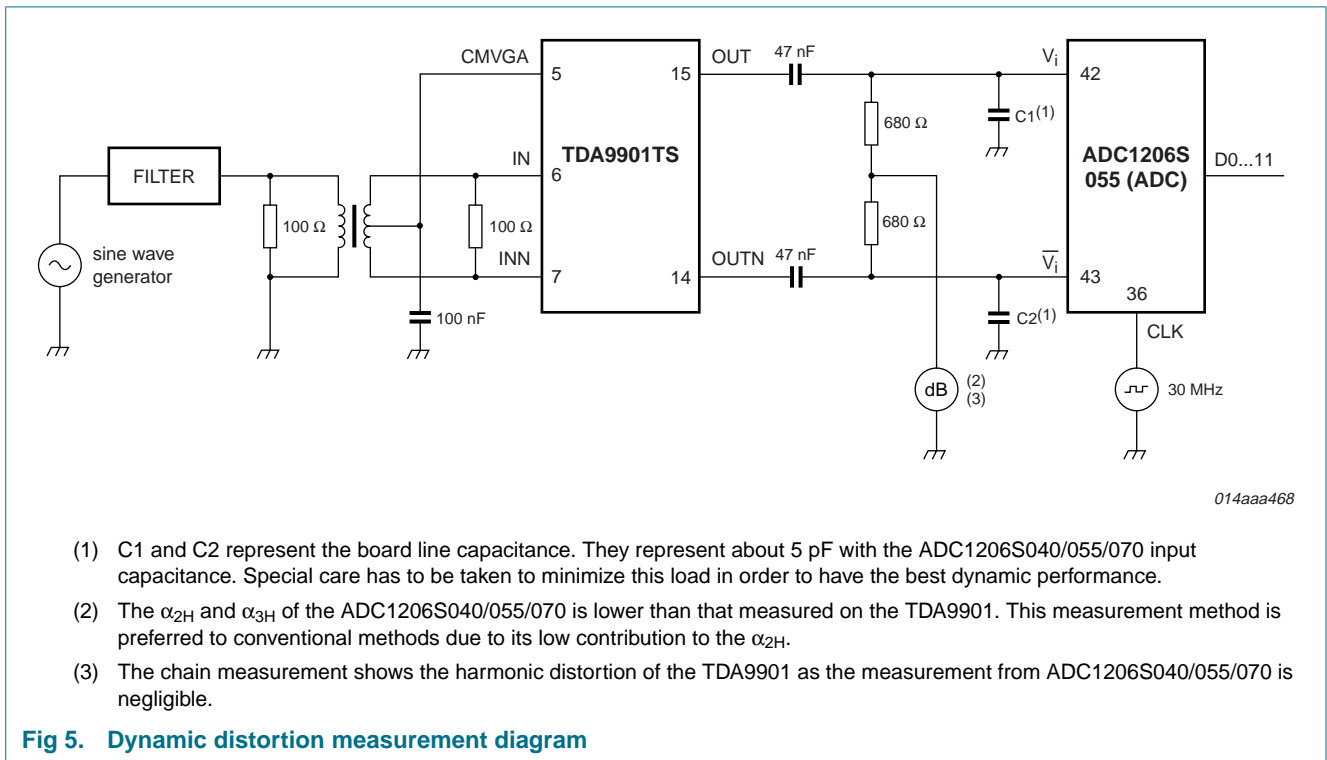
CMVGA 5
15 OUT 47 nF
$V_i$ 42
680 Ω
C1$^{(1)}$
TDA9901TS
ADC1206S 055 (ADC)
D0...11
FILTER
IN 6
100 Ω
100 Ω
680 Ω
sine wave generator
INN 7
14 OUTN 47 nF
$\overline{V_i}$ 43
36
100 nF
C2$^{(1)}$
CLK
dB (2) (3)
30 MHz
014aaa468

(1) C1 and C2 represent the board line capacitance. They represent about 5 pF with the ADC1206S040/055/070 input capacitance. Special care has to be taken to minimize this load in order to have the best dynamic performance.

(2) The $\alpha_{2H}$ and $\alpha_{3H}$ of the ADC1206S040/055/070 is lower than that measured on the TDA9901. This measurement method is preferred to conventional methods due to its low contribution to the $\alpha_{2H}$.

(3) The chain measurement shows the harmonic distortion of the TDA9901 as the measurement from ADC1206S040/055/070 is negligible.

Fig 5. Dynamic distortion measurement diagram